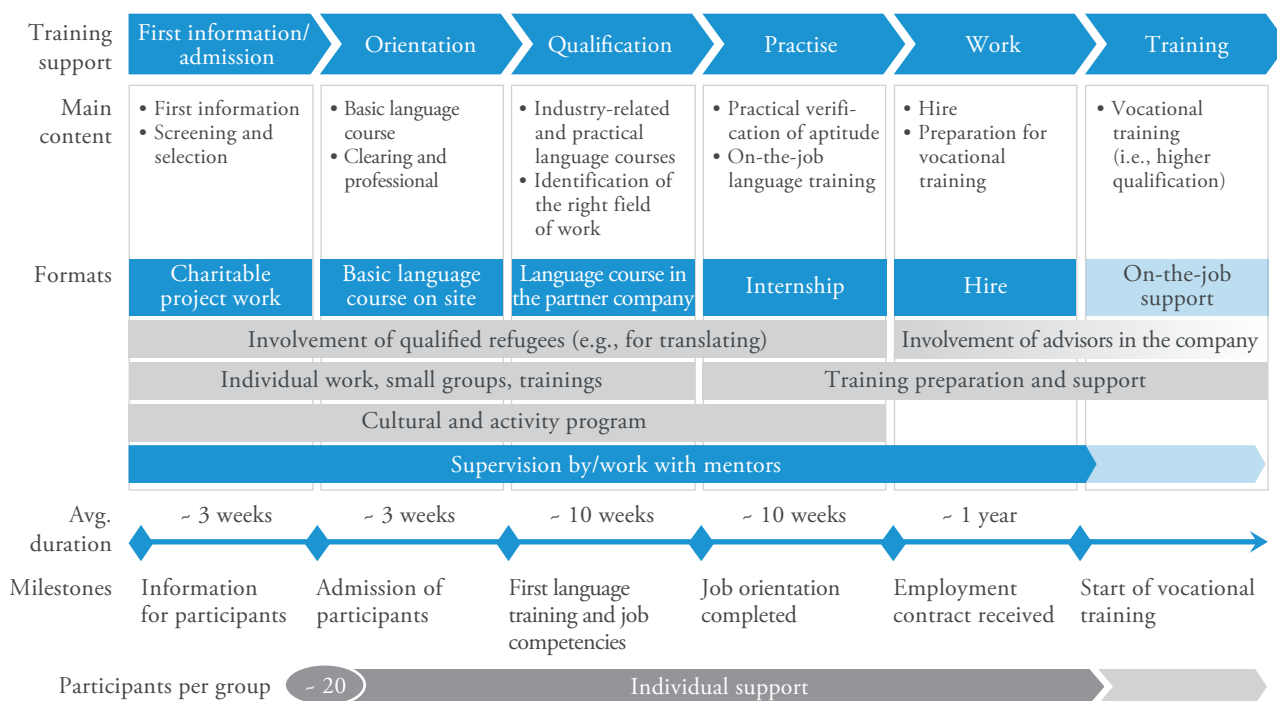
| Training support | First information/ admission | Orientation | Qualification | Practise | Work | Training |
|---|---|---|---|---|---|---|
| Main content | • First information • Screening and selection | • Basic language course • Clearing and professional | • Industry-related and practical language courses • Identification of the right field of work | • Practical verification of aptitude • On-the-job language training | • Hire • Preparation for vocational training | • Vocational training (i.e., higher qualification) |
| Formats | Charitable project work | Basic language course on site | Language course in the partner company | Internship | Hire | On-the-job support |

Involvement of qualified refugees (e.g., for translating)

Involvement of advisors in the company

Individual work, small groups, trainings

Training preparation and support

Cultural and activity program

Supervision by/work with mentors

| Avg. duration | ~ 3 weeks | ~ 3 weeks | ~ 10 weeks | ~ 10 weeks | ~ 1 year | |
|---|---|---|---|---|---|---|
| Milestones | Information for participants | Admission of participants | First language training and job competencies | Job orientation completed | Employment contract received | Start of vocational training |

Participants per group ~ 20 Individual support